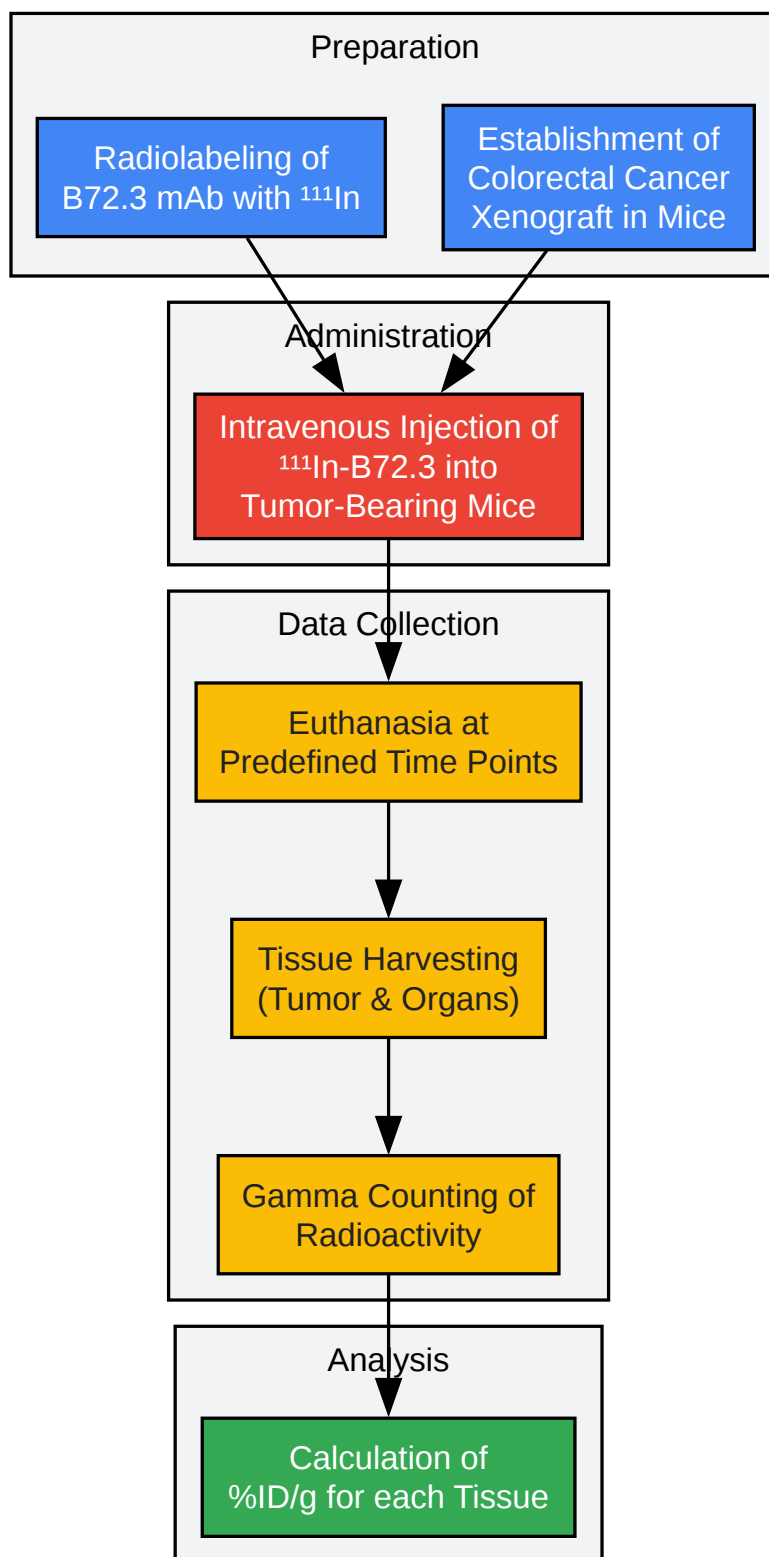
Preparation

Radiolabeling of B72.3 mAb with $^{111}$In

Establishment of Colorectal Cancer Xenograft in Mice

Administration

Intravenous Injection of $^{111}$In-B72.3 into Tumor-Bearing Mice

Data Collection

Euthanasia at Predefined Time Points

Tissue Harvesting (Tumor & Organs)

Gamma Counting of Radioactivity

Analysis

Calculation of %ID/g for each Tissue